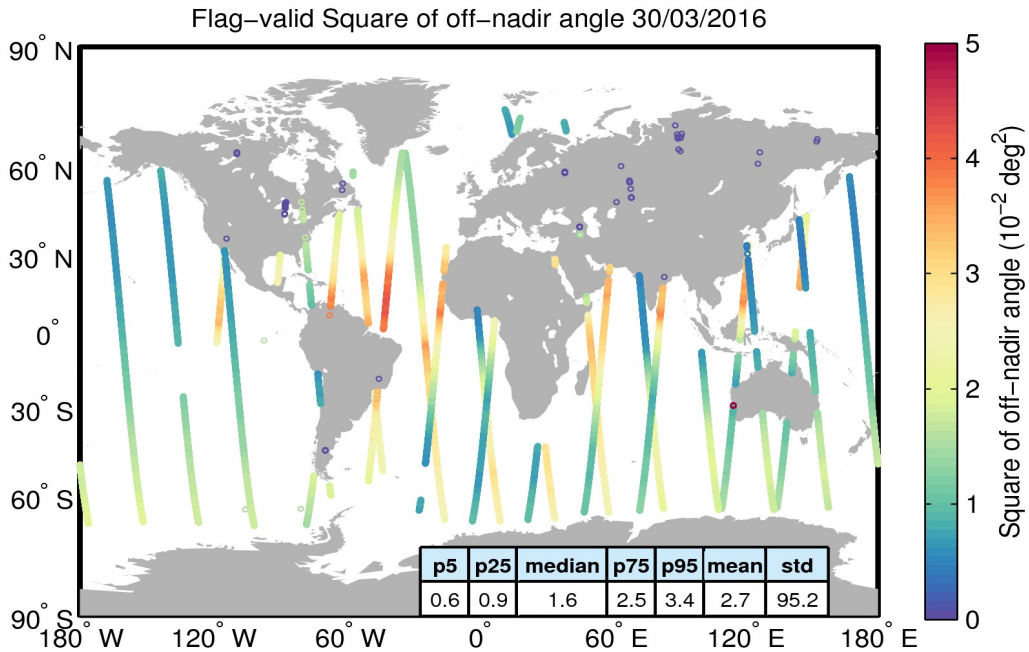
Flag−valid Square of off−nadir angle 30/03/2016

90° N
60° N
30° N
0°
30° S
60° S
90° S

180° W
120° W
60° W
0°
60° E
120° E
180° E

| p5 | p25 | median | p75 | p95 | mean | std |
|---|---|---|---|---|---|---|
| 0.6 | 0.9 | 1.6 | 2.5 | 3.4 | 2.7 | 95.2 |

5
4
3
2
1
0

Square of off−nadir angle ($10^{-2}$ $deg^2$)